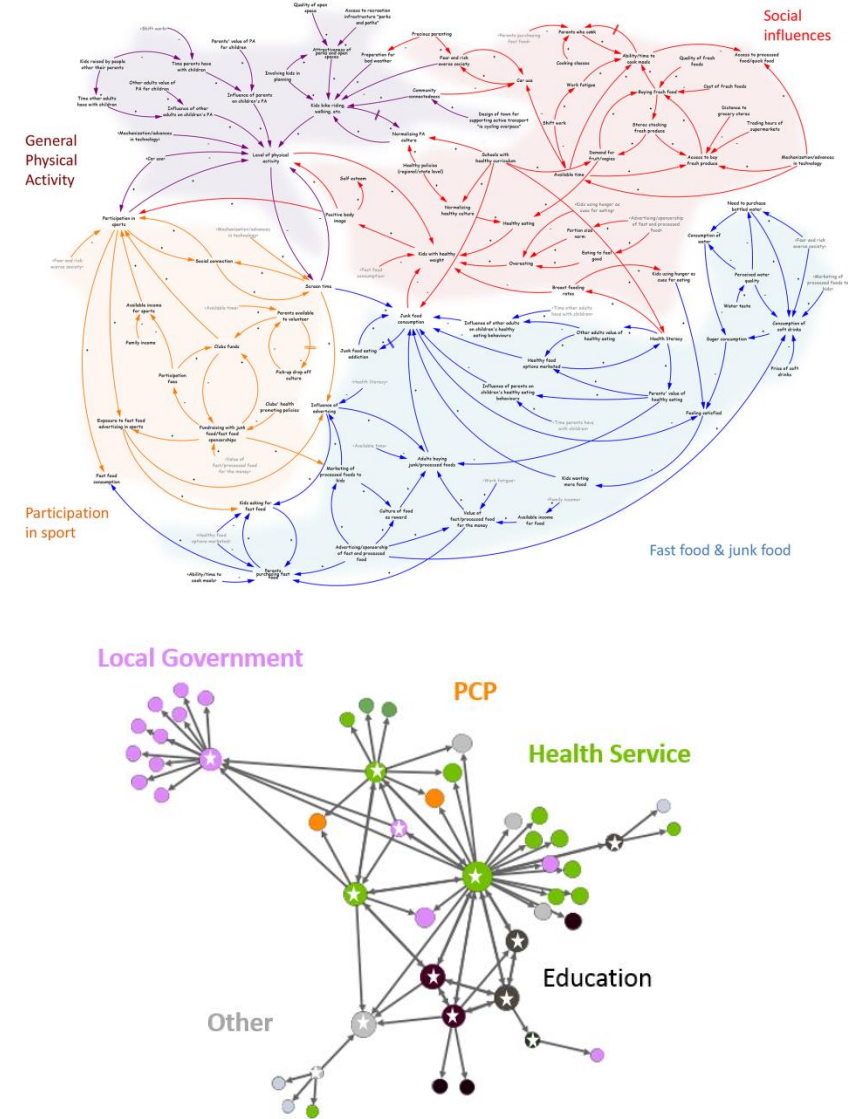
Social influences

General Physical Activity

Participation in sport

Fast food & junk food

Quality of open space

Access to recreation infrastructure "parks and paths"

Shift work

Parents' value of PA for children

Time parents have with children

Kids raised by people other than their parents

Other adults value of PA for children

Time other adults have with children

Influence of other adults on children's PA

Influence of parents on children's PA

Involving kids in planning

Attractiveness of parks and open spaces

Kids bike riding walking, etc.

Preparation for bad weather

Precious parenting

Fear and risk averse society

Car use

Community connectedness

Design of town for supporting active transport "a cycling everyone"

Normalizing PA culture

Mechanization/advances in technology

Car use

Level of physical activity

Parents who cook

Cooking classes

Work fatigue

Shift work

Ability/time to cook meals

Access to processed food/quick food

Quality of fresh foods

Cost of fresh foods

Buying fresh food

Stores stocking fresh produce

Distance to grocery stores

Trading hours of supermarkets

Demand for fruit/vegies

Access to buy fresh produce

Mechanization/advances in technology

Available time

Schools with healthy curriculum

Healthy policies (regional/state level)

Self esteem

Normalizing healthy culture

Healthy eating

Positive body image

Participation in sports

Social connection

Kids with healthy weight

Kids using hunger as cues for eating

Advertising/sponsorship of fast and processed food

Portion size norm

Eating to feel good

Overeating

Breast feeding rates

Kids using hunger as cues for eating

Need to purchase bottled water

Consumption of water

Fear and risk averse society

Perceived water quality

Water taste

Marketing of processed foods to kids

Consumption of soft drinks

Sugar consumption

Price of soft drinks

Screen time

Junk food consumption

Influence of other adults on children's healthy eating behaviours

Time other adults have with children

Other adults value of healthy eating

Health literacy

Junk food eating addiction

Healthy food options marketed

Influence of parents on children's healthy eating behaviours

Parents' value of healthy eating

Time parents have with children

Feeling satisfied

Available income for sports

Family income

Clubs funds

Parents available to volunteer

Participation fees

Pick-up drop off culture

Clubs' health promoting policies

Fundraising with junk food/fast food sponsorships

Exposure to fast food advertising in sports

Influence of advertising

Health literacy

Available time

Marketing of processed foods to kids

Adults buying junk/processed foods

Kids wanting more food

Value of fast/processed food for the money

Fast food consumption

Kids eating fast food

Healthy food options available

Culture of food as reward

Work fatigue

Family income

Available income for food

Advertising/sponsorship of fast and processed food

Parents purchasing fast food

Ability/time to cook meals

Local Government

PCP

Health Service

Education

Other